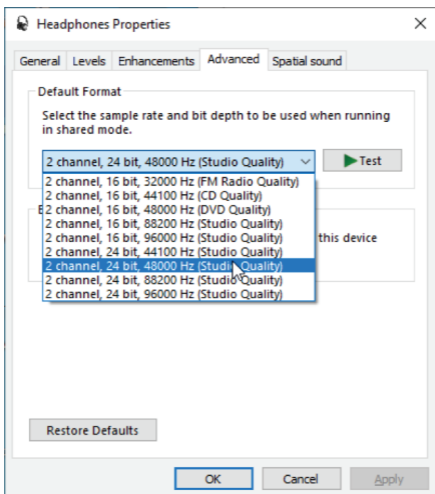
Headphones Properties

General Levels Enhancements Advanced Spatial sound

Default Format

Select the sample rate and bit depth to be used when running in shared mode.

2 channel, 24 bit, 48000 Hz (Studio Quality)

Test

2 channel, 16 bit, 32000 Hz (FM Radio Quality)
2 channel, 16 bit, 44100 Hz (CD Quality)
2 channel, 16 bit, 48000 Hz (DVD Quality)
2 channel, 16 bit, 88200 Hz (Studio Quality)
2 channel, 16 bit, 96000 Hz (Studio Quality)
2 channel, 24 bit, 44100 Hz (Studio Quality)
2 channel, 24 bit, 48000 Hz (Studio Quality)
2 channel, 24 bit, 88200 Hz (Studio Quality)
2 channel, 24 bit, 96000 Hz (Studio Quality)

E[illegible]

this device

Restore Defaults

OK Cancel Apply